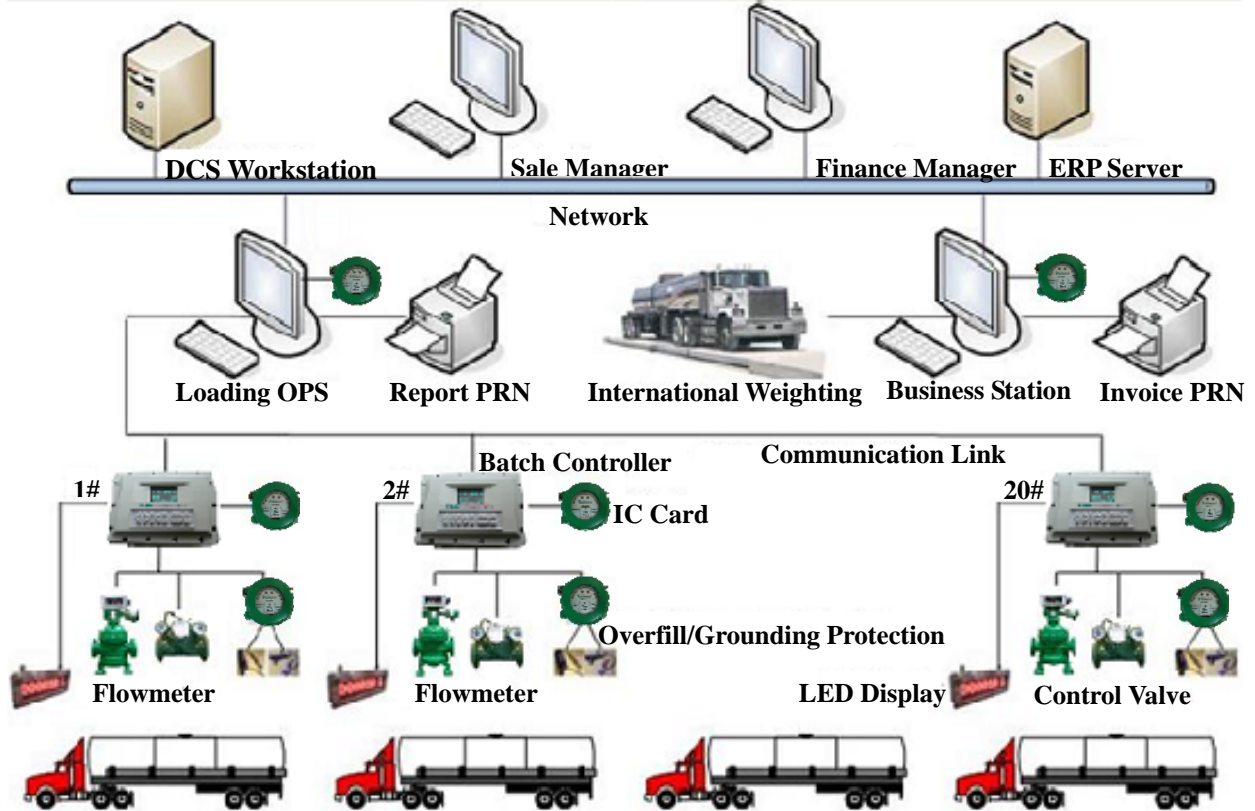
DCS Workstation

Sale Manager

Finance Manager

ERP Server

Network

Loading OPS

Report PRN

International Weighting

Business Station

Invoice PRN

Batch Controller

Communication Link

1#

2#

IC Card

20#

Overfill/Grounding Protection

Flowmeter

Flowmeter

LED Display

Control Valve